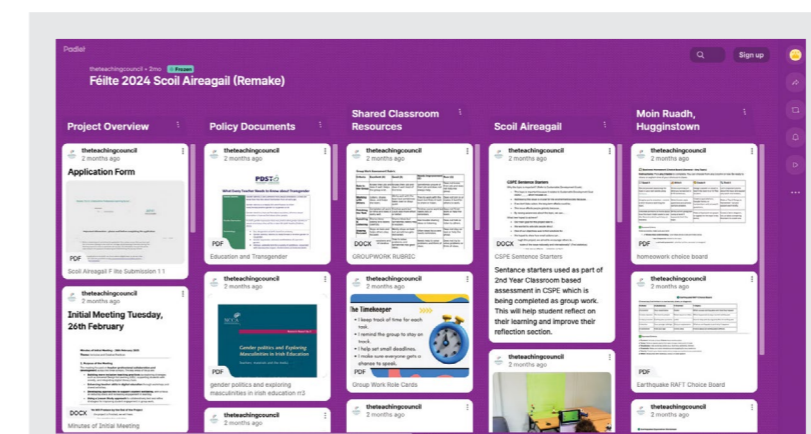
Padlet

theteachingcouncil • 2mo Frozen

Féilte 2024 Scoil Aireagail (Remake)

Sign up

Project Overview

theteachingcouncil
2 months ago

Application Form

PDF

Scoil Aireagail F ilte Submission 1 1

theteachingcouncil
2 months ago

Initial Meeting Tuesday, 26th February

DOCX

Minutes of Initial Meeting

Policy Documents

theteachingcouncil
2 months ago

PDST

What Every Teacher Needs to Know about Transgender

PDF

Education and Transgender

theteachingcouncil
2 months ago

Gender politics and Exploring Masculinities in Irish Education

PDF

gender politics and exploring masculinities in irish education n3

theteachingcouncil
2 months ago

Shared Classroom Resources

theteachingcouncil
2 months ago

DOCX

GROUPWORK RUBRIC

theteachingcouncil
2 months ago

The Timekeeper

I keep track of time for each task.
I remind the group to stay on track.
I help set small deadlines.
I make sure everyone gets a chance to speak.

PDF

Group Work Role Cards

theteachingcouncil
2 months ago

Scoil Aireagail

theteachingcouncil
2 months ago

CSPE Sentence Starters

DOCX

CSPE Sentence Starters

Sentance starters used as part of 2nd Year Classroom based assessment in CSPE which is being completed as group work. This will help student reflect on their learning and improve their reflection section.

theteachingcouncil
2 months ago

Moin Ruadh, Hugginstown

theteachingcouncil
2 months ago

PDF

homework choice board

theteachingcouncil
2 months ago

PDF

Earthquake RAFT Choice Board

theteachingcouncil
2 months ago